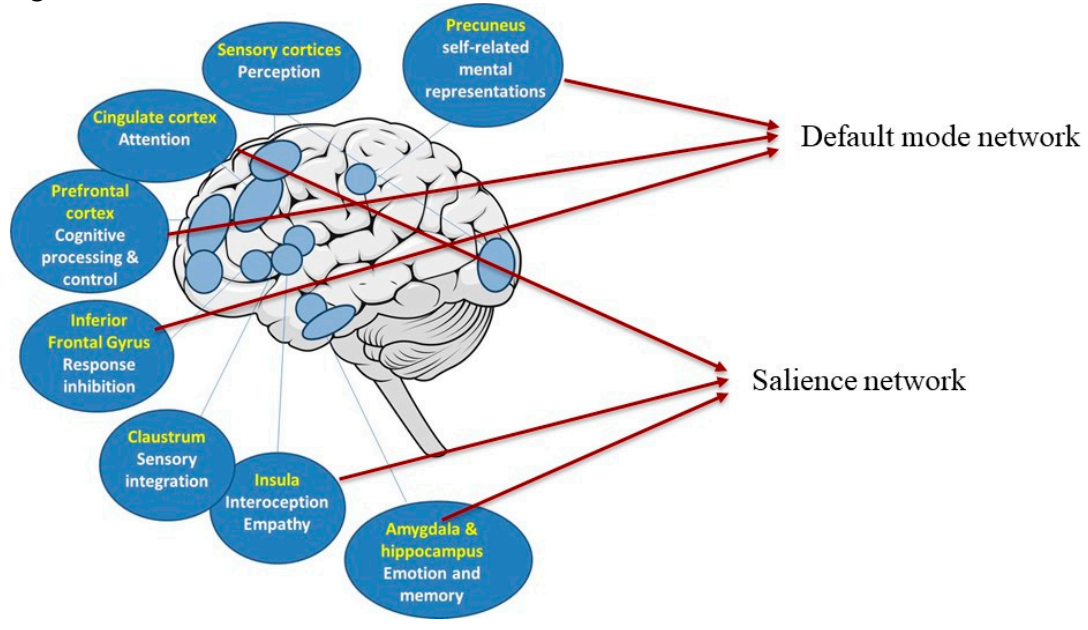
Sensory cortices
Perception

Precuneus
self-related mental representations

Cingulate cortex
Attention

Default mode network

Prefrontal cortex
Cognitive processing & control

Inferior Frontal Gyrus
Response inhibition

Salience network

Claustrum
Sensory integration

Insula
Interoception
Empathy

Amygdala & hippocampus
Emotion and memory